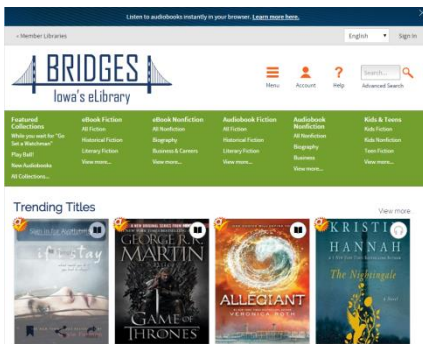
Listen to audiobooks instantly in your browser. Learn more here.

‹ Member Libraries

English ▾ Sign In

BRIDGES
Iowa's eLibrary

Menu Account Help

Search...

Advanced Search

Featured Collections
While you wait for "Go Set a Watchman"
Play Ball!
New Audiobooks
All Collections...

eBook Fiction
All Fiction
Historical Fiction
Literary Fiction
View more...

eBook Nonfiction
All Nonfiction
Biography
Business & Careers
View more...

Audiobook Fiction
All Fiction
Historical Fiction
Literary Fiction
View more...

Audiobook Nonfiction
All Nonfiction
Biography
Business
View more...

Kids & Teens
Kids Fiction
Kids Nonfiction
Teen Fiction
View more...

Trending Titles

View more

Sign In to Audition

if I stay

A NEW ORIGINAL SERIES FROM HBO
GEORGE R.R. MARTIN
A GAME OF THRONES

ALLEGIANT
VERONICA ROTH

KRISTIN HANNAH
The Nightingale
A Novel